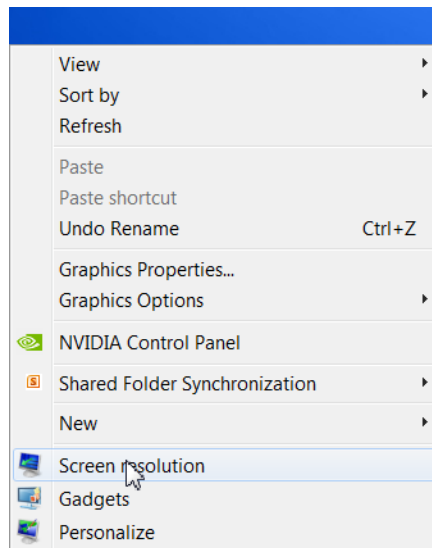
View
Sort by
Refresh

Paste
Paste shortcut
Undo Rename Ctrl+Z

Graphics Properties...
Graphics Options

NVIDIA Control Panel

S Shared Folder Synchronization

New

Screen resolution
Gadgets
Personalize